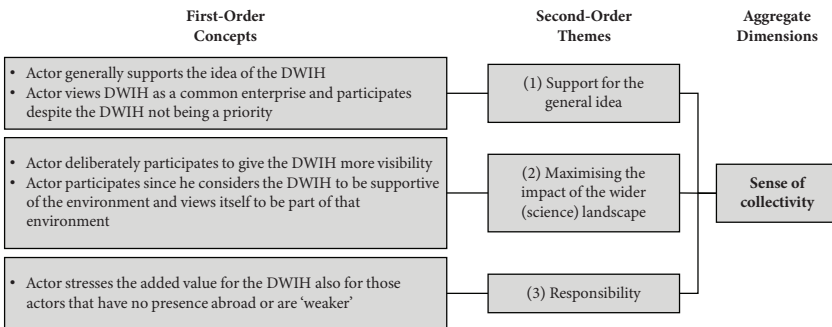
First-Order Concepts

Second-Order Themes

Aggregate Dimensions

• Actor generally supports the idea of the DWIH
• Actor views DWIH as a common enterprise and participates despite the DWIH not being a priority

(1) Support for the general idea

• Actor deliberately participates to give the DWIH more visibility
• Actor participates since he considers the DWIH to be supportive of the environment and views itself to be part of that environment

(2) Maximising the impact of the wider (science) landscape

Sense of collectivity

• Actor stresses the added value for the DWIH also for those actors that have no presence abroad or are 'weaker'

(3) Responsibility